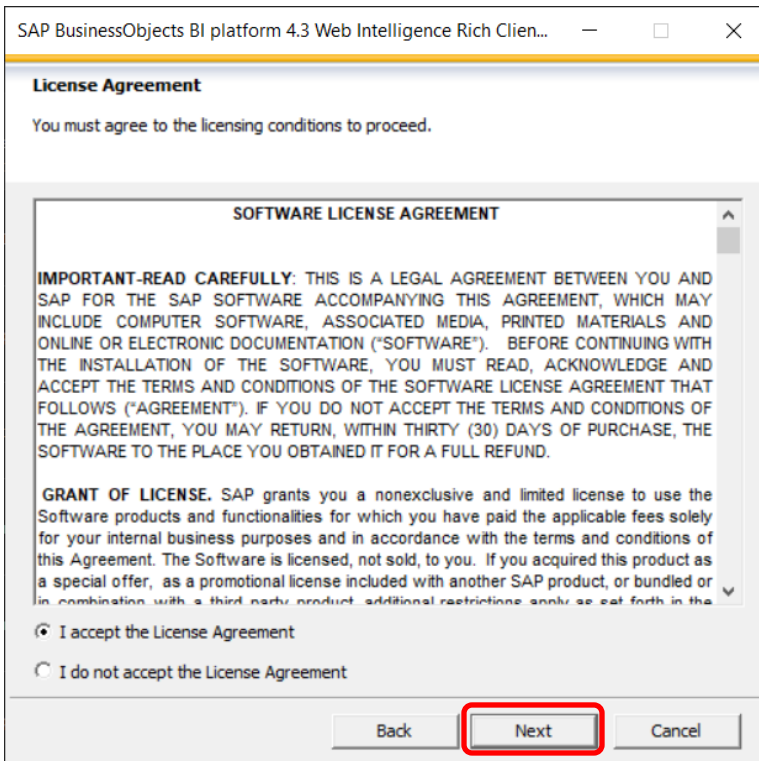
SAP BusinessObjects BI platform 4.3 Web Intelligence Rich Clien...

License Agreement

You must agree to the licensing conditions to proceed.

SOFTWARE LICENSE AGREEMENT

IMPORTANT-READ CAREFULLY: THIS IS A LEGAL AGREEMENT BETWEEN YOU AND SAP FOR THE SAP SOFTWARE ACCOMPANYING THIS AGREEMENT, WHICH MAY INCLUDE COMPUTER SOFTWARE, ASSOCIATED MEDIA, PRINTED MATERIALS AND ONLINE OR ELECTRONIC DOCUMENTATION ("SOFTWARE"). BEFORE CONTINUING WITH THE INSTALLATION OF THE SOFTWARE, YOU MUST READ, ACKNOWLEDGE AND ACCEPT THE TERMS AND CONDITIONS OF THE SOFTWARE LICENSE AGREEMENT THAT FOLLOWS ("AGREEMENT"). IF YOU DO NOT ACCEPT THE TERMS AND CONDITIONS OF THE AGREEMENT, YOU MAY RETURN, WITHIN THIRTY (30) DAYS OF PURCHASE, THE SOFTWARE TO THE PLACE YOU OBTAINED IT FOR A FULL REFUND.

GRANT OF LICENSE. SAP grants you a nonexclusive and limited license to use the Software products and functionalities for which you have paid the applicable fees solely for your internal business purposes and in accordance with the terms and conditions of this Agreement. The Software is licensed, not sold, to you. If you acquired this product as a special offer, as a promotional license included with another SAP product, or bundled or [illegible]

I accept the License Agreement

I do not accept the License Agreement

Back

Next

Cancel